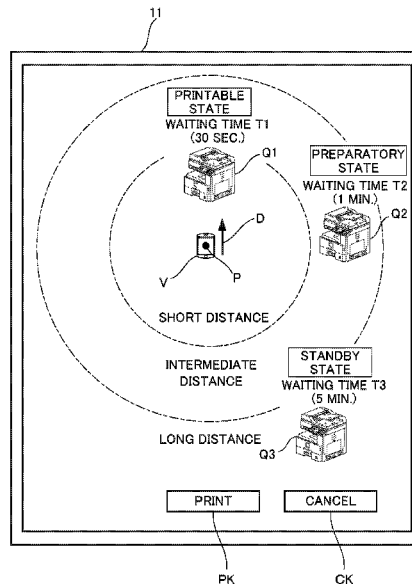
11

PRINTABLE STATE
WAITING TIME T1 (30 SEC.)

Q1

PREPARATORY STATE
WAITING TIME T2 (1 MIN.)

Q2

D

V

P

SHORT DISTANCE

INTERMEDIATE DISTANCE

STANDBY STATE
WAITING TIME T3 (5 MIN.)

LONG DISTANCE

Q3

PRINT

CANCEL

PK

CK